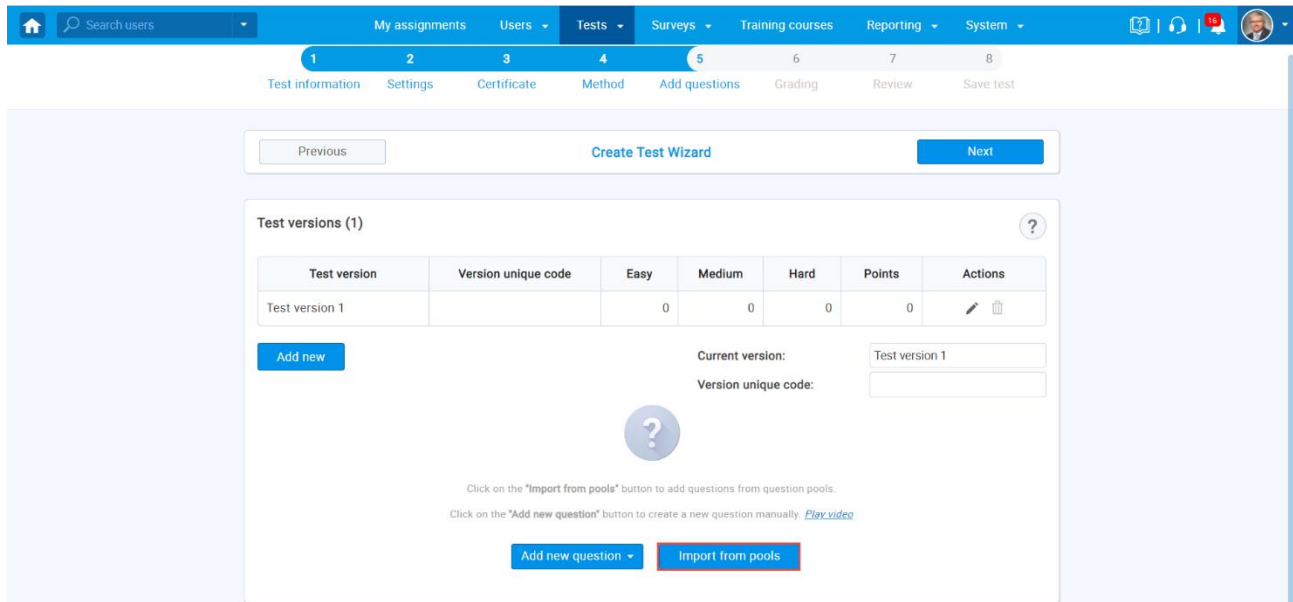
Search users

My assignments Users Tests Surveys Training courses Reporting System

16

1 Test information
2 Settings
3 Certificate
4 Method
5 Add questions
6 Grading
7 Review
8 Save test

Previous

Create Test Wizard

Next

Test versions (1)

?

| Test version | Version unique code | Easy | Medium | Hard | Points | Actions |
|---|---|---|---|---|---|---|
| Test version 1 | | 0 | 0 | 0 | 0 | |

Add new

Current version: Test version 1

Version unique code:

?

Click on the "Import from pools" button to add questions from question pools.

Click on the "Add new question" button to create a new question manually. Play video

Add new question

Import from pools